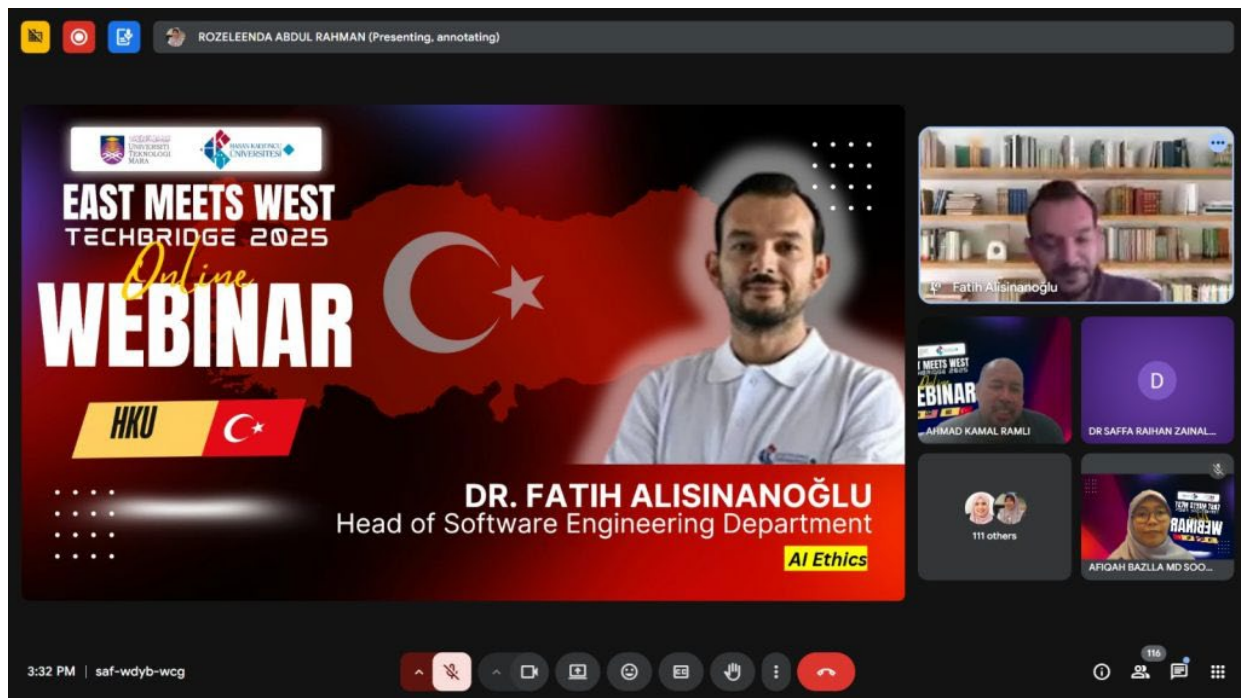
ROZELEENDA ABDUL RAHMAN (Presenting, annotating)

UNIVERSITI TEKNOLOGI MARA

HASAN KALYONCU ÜNİVERSİTESİ

EAST MEETS WEST
TECHBRIDGE 2025
Online
WEBINAR

HKU

DR. FATIH ALISINANOĞLU
Head of Software Engineering Department
AI Ethics

Fatih Alisinanoğlu

MEETS WEST
Online
EBINAR
AHMAD KAMAL RAMLI

D
DR SAFFA RAIHAN ZAINAL...

111 others

AFIQAH BAZLLA MD SOO...

3:32 PM | saf-wdyb-wcg

116